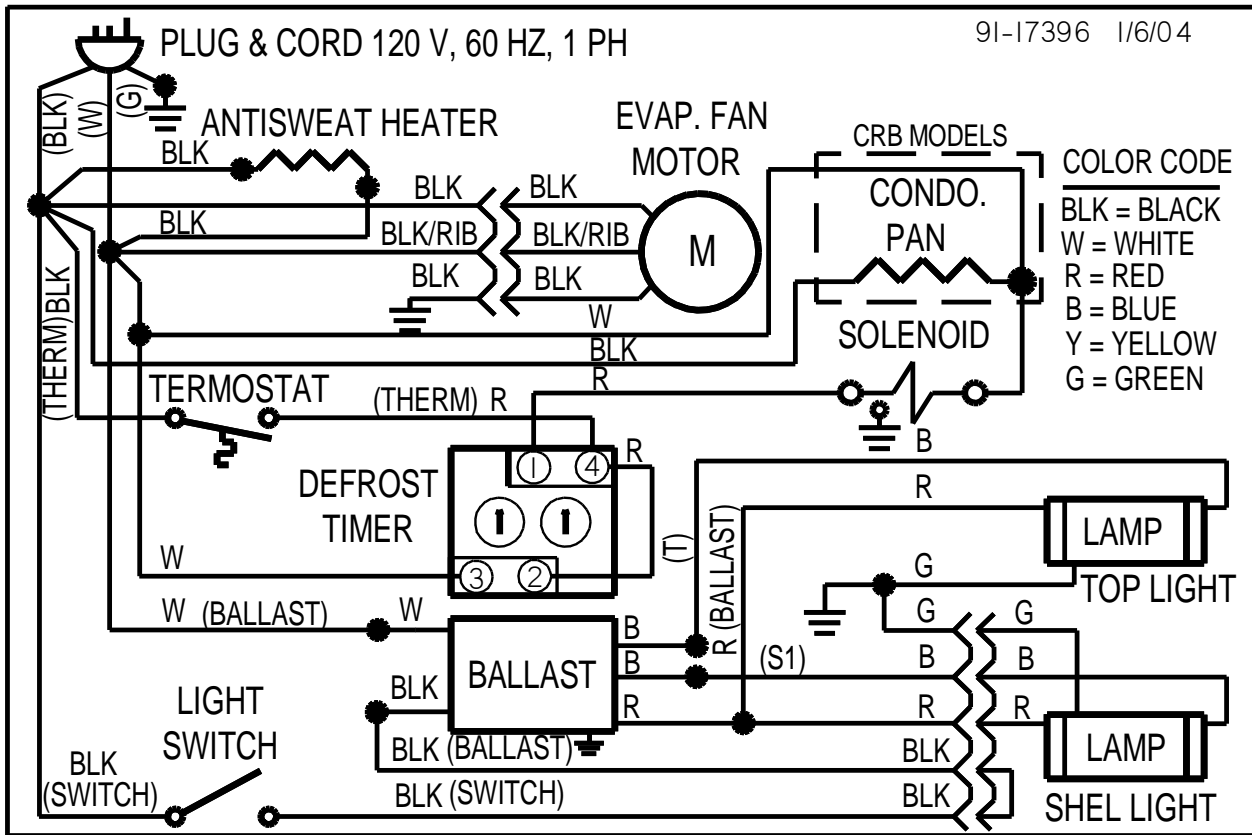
PLUG & CORD 120 V, 60 HZ, 1 PH

91-17396 1/6/04

(BLK) (W) (G)

ANTISWEAT HEATER

EVAP. FAN MOTOR

CRB MODELS

CONDO. PAN

COLOR CODE
BLK = BLACK
W = WHITE
R = RED
B = BLUE
Y = YELLOW
G = GREEN

BLK
BLK
BLK
BLK
BLK/RIB
BLK/RIB
BLK
BLK
M
W
BLK
R
SOLENOID

(THERM)BLK

TERMOSTAT

(THERM) R

R

B

DEFROST TIMER

1 4
3 2

W

(T)

R

R (BALLAST)

LAMP

TOP LIGHT

G
G
G

W (BALLAST)
W

BALLAST

B
B
R
(S1)
B
B
R
R

BLK

LIGHT SWITCH

BLK (BALLAST)

BLK

LAMP

BLK (SWITCH)

BLK (SWITCH)

BLK

SHEL LIGHT